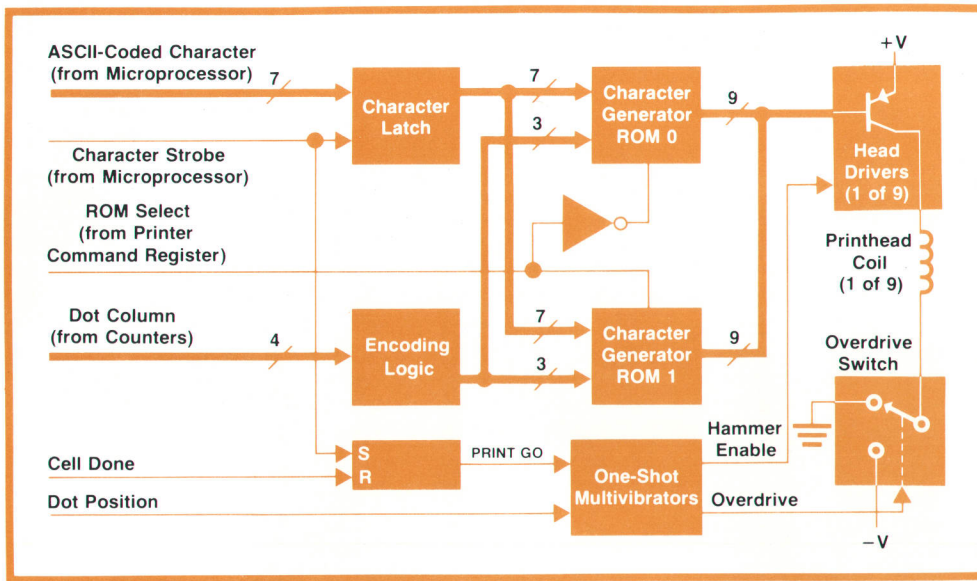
ASCII-Coded Character (from Microprocessor)

7

Character Latch

7

3

Character Generator ROM 0

9

+V

Head Drivers (1 of 9)

Character Strobe (from Microprocessor)

ROM Select (from Printer Command Register)

Printhead Coil (1 of 9)

Dot Column (from Counters)

4

Encoding Logic

7

3

Character Generator ROM 1

9

Overdrive Switch

Hammer Enable

S

R

PRINT GO

One-Shot Multivibrators

Overdrive

Cell Done

Dot Position

−V